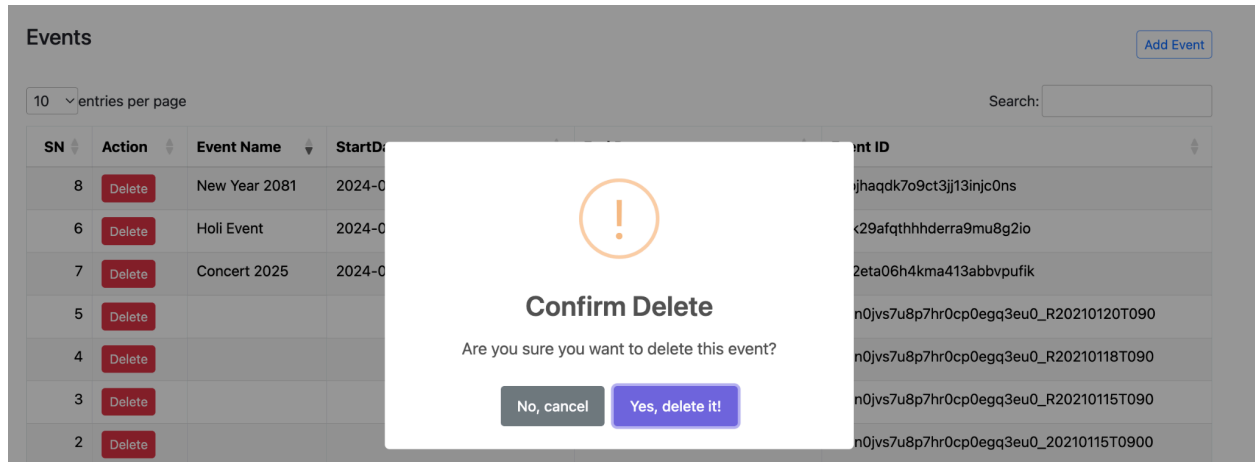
Events

Add Event

10 entries per page

Search:

| SN | Action | Event Name | StartDa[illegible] | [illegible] | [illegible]nt ID |
|---|---|---|---|---|---|
| 8 | Delete | New Year 2081 | 2024-0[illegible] | | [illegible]ojhaqdk7o9ct3jj13injc0ns |
| 6 | Delete | Holi Event | 2024-0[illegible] | | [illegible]k29afqthhhderra9mu8g2io |
| 7 | Delete | Concert 2025 | 2024-0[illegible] | | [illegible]2eta06h4kma413abbvpufik |
| 5 | Delete | | | | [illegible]n0jvs7u8p7hr0cp0egq3eu0_R20210120T090 |
| 4 | Delete | | | | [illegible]n0jvs7u8p7hr0cp0egq3eu0_R20210118T090 |
| 3 | Delete | | | | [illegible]n0jvs7u8p7hr0cp0egq3eu0_R20210115T090 |
| 2 | Delete | | | | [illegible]n0jvs7u8p7hr0cp0egq3eu0_20210115T0900 |

!

Confirm Delete

Are you sure you want to delete this event?

No, cancel

Yes, delete it!